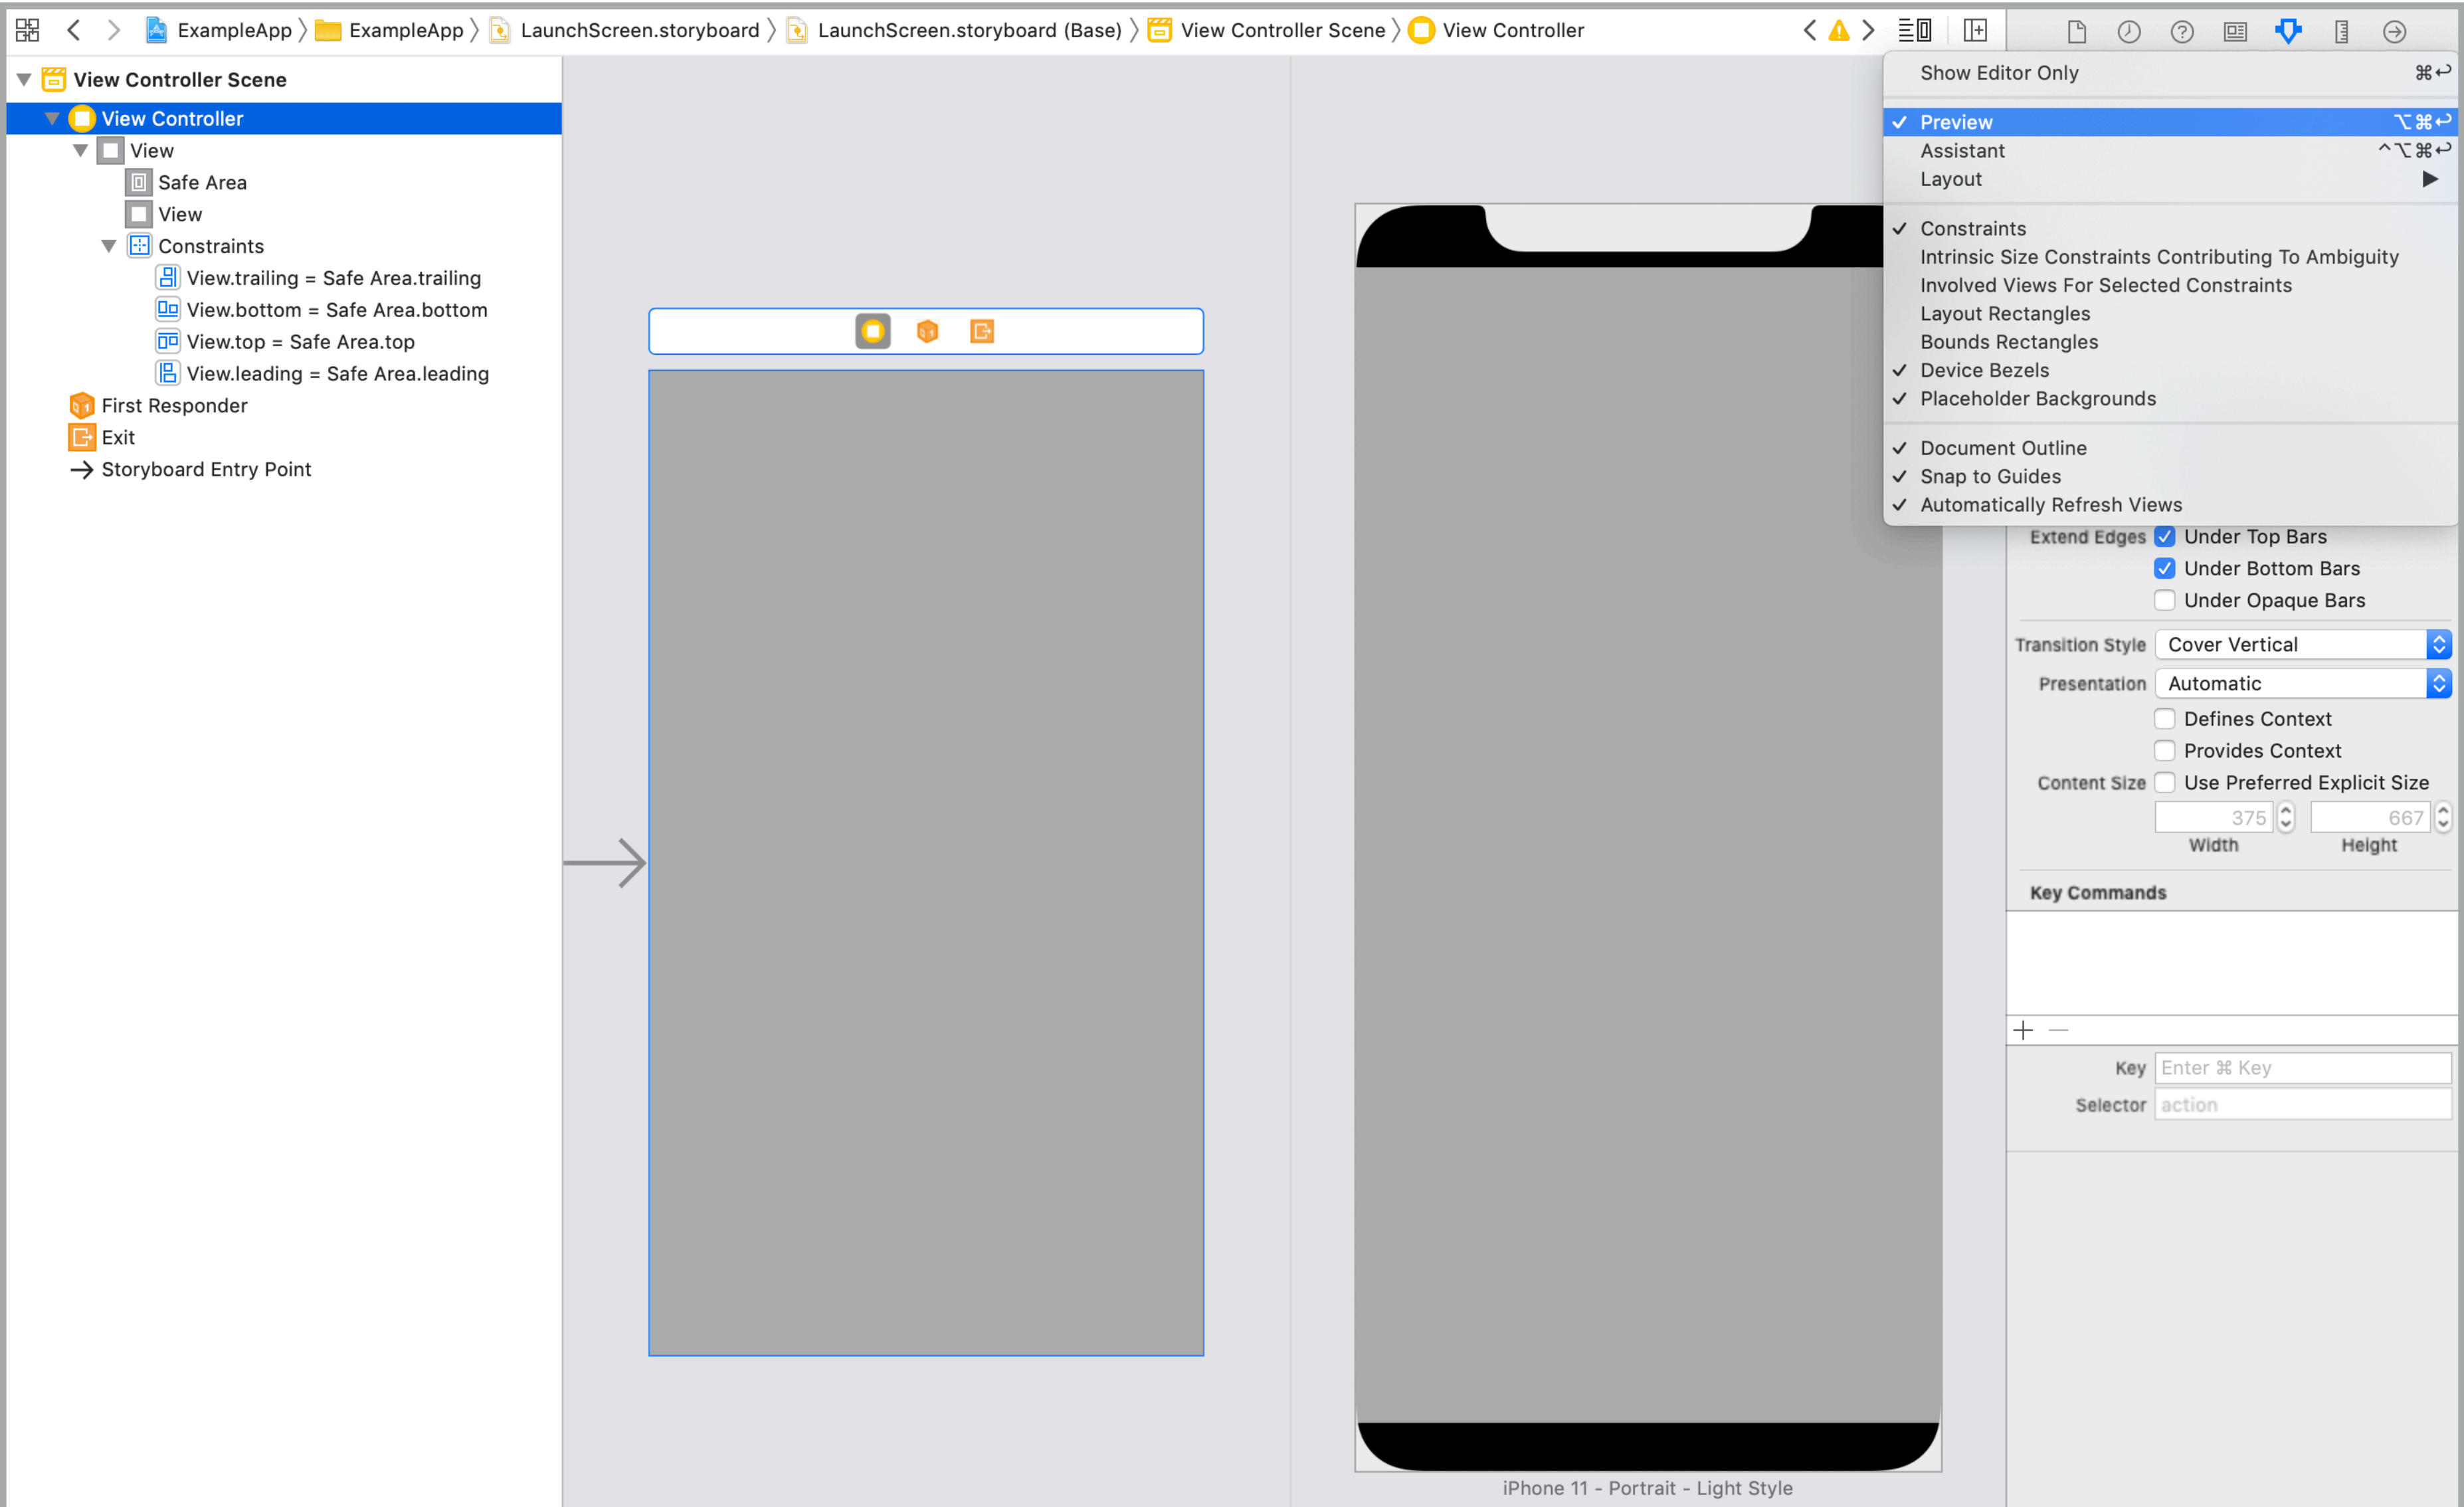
ExampleApp 〉 ExampleApp 〉 LaunchScreen.storyboard 〉 LaunchScreen.storyboard (Base) 〉 View Controller Scene 〉 View Controller

View Controller Scene
View Controller
View
Safe Area
View
Constraints
View.trailing = Safe Area.trailing
View.bottom = Safe Area.bottom
View.top = Safe Area.top
View.leading = Safe Area.leading
First Responder
Exit
Storyboard Entry Point

Show Editor Only ⌘↩
✓ Preview ⌥⌘↩
Assistant ^⌥⌘↩
Layout ▶
✓ Constraints
Intrinsic Size Constraints Contributing To Ambiguity
Involved Views For Selected Constraints
Layout Rectangles
Bounds Rectangles
✓ Device Bezels
✓ Placeholder Backgrounds
✓ Document Outline
✓ Snap to Guides
✓ Automatically Refresh Views

Extend Edges Under Top Bars
Under Bottom Bars
Under Opaque Bars
Transition Style Cover Vertical
Presentation Automatic
Defines Context
Provides Context
Content Size Use Preferred Explicit Size
375 667
Width Height
Key Commands
Key Enter ⌘ Key
Selector action

iPhone 11 - Portrait - Light Style